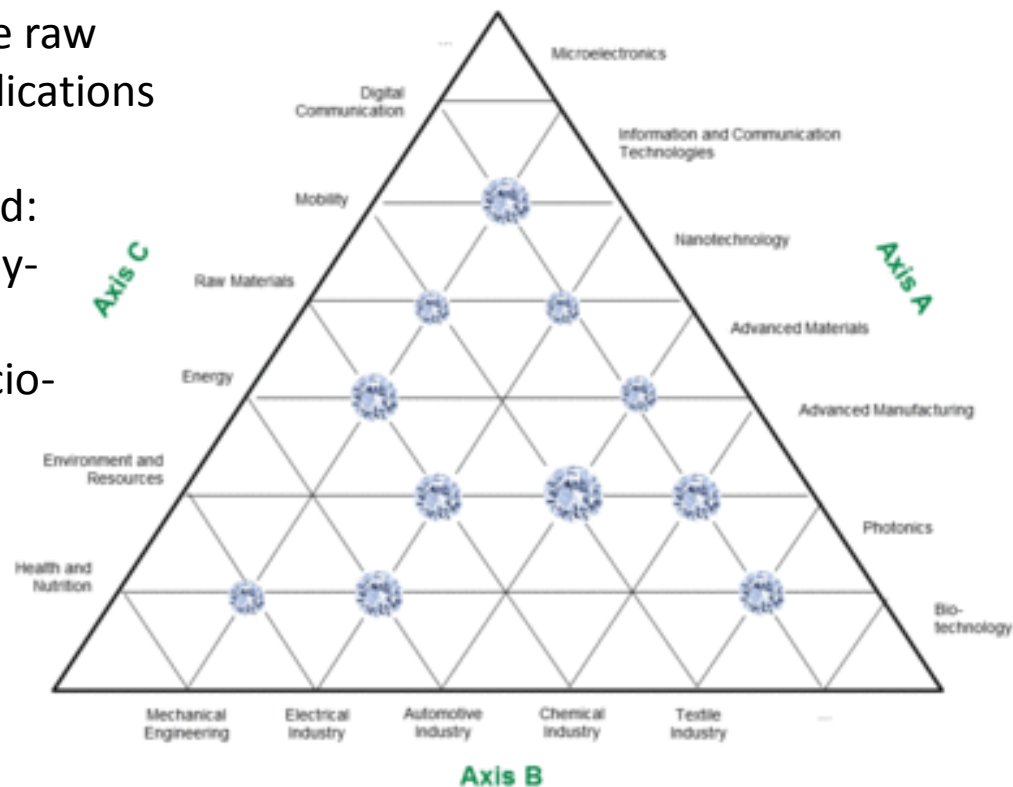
e raw
lications

d:
y-

cio-

...
Microelectronics
Digital Communication
Information and Communication Technologies
Mobility
Nanotechnology
Axis C
Axis A
Raw Materials
Advanced Materials
Energy
Advanced Manufacturing
Environment and Resources
Photonics
Health and Nutrition
Bio-technology
Mechanical Engineering
Electrical Industry
Automotive Industry
Chemical Industry
Textile Industry
...
Axis B